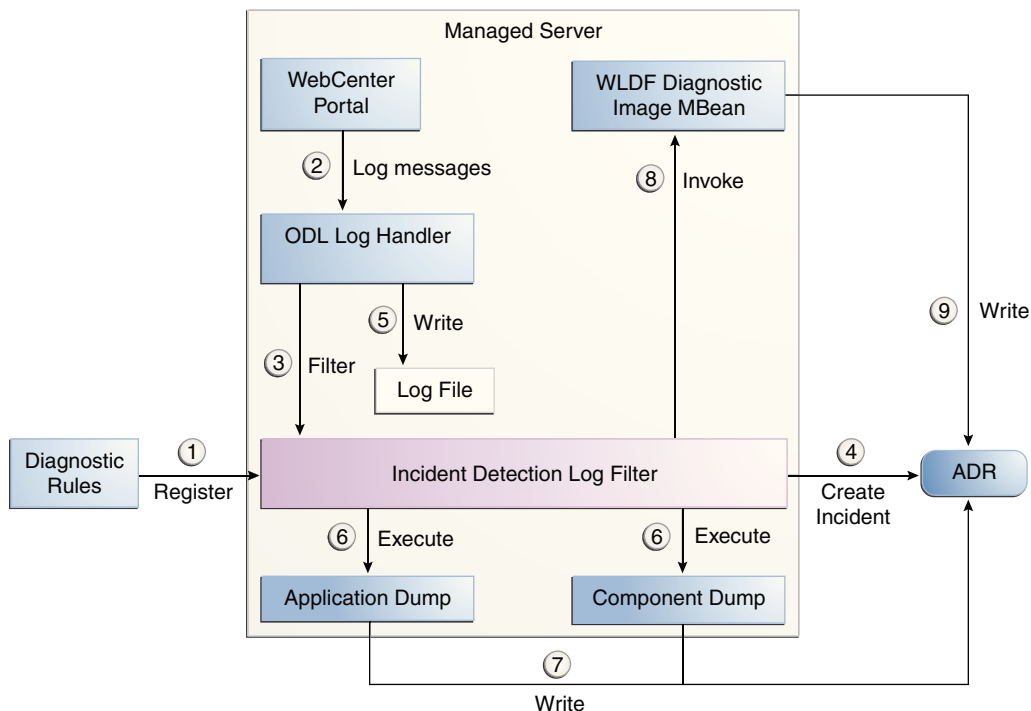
Managed Server

WebCenter Portal

WLDF Diagnostic Image MBean

2 Log messages

8 Invoke

ODL Log Handler

5 Write

9 Write

3 Filter

Log File

Diagnostic Rules

1 Register

Incident Detection Log Filter

4 Create Incident

ADR

6 Execute

6 Execute

Application Dump

Component Dump

7

Write